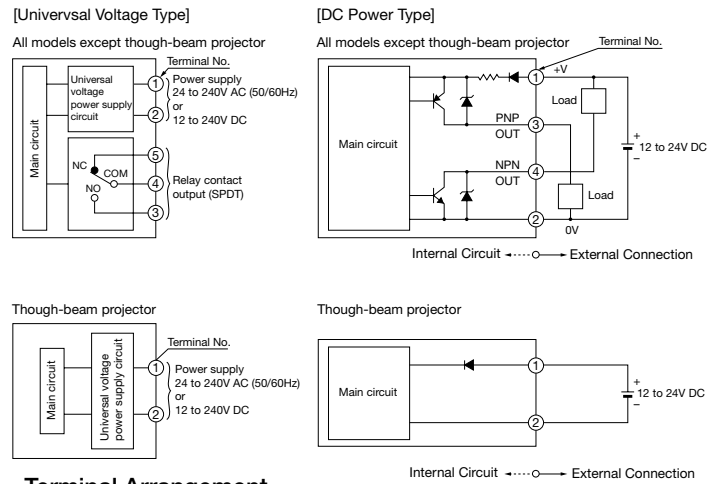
[Univervsal Voltage Type]

All models except though-beam projector

Terminal No.

Main circuit

Universal voltage power supply circuit

①

Power supply 24 to 240V AC (50/60Hz) or 12 to 240V DC

②

NC

COM

NO

⑤

④

③

Relay contact output (SPDT)

[DC Power Type]

All models except though-beam projector

Terminal No.

Main circuit

+V

①

PNP OUT

③

Load

NPN OUT

④

Load

②

0V

+ 12 to 24V DC −

Internal Circuit ←····○→ External Connection

Though-beam projector

Terminal No.

Main circuit

Universal voltage power supply circuit

①

Power supply 24 to 240V AC (50/60Hz) or 12 to 240V DC

②

Though-beam projector

Main circuit

①

②

+ 12 to 24V DC −

Internal Circuit ←····○→ External Connection

Terminal Arrangement